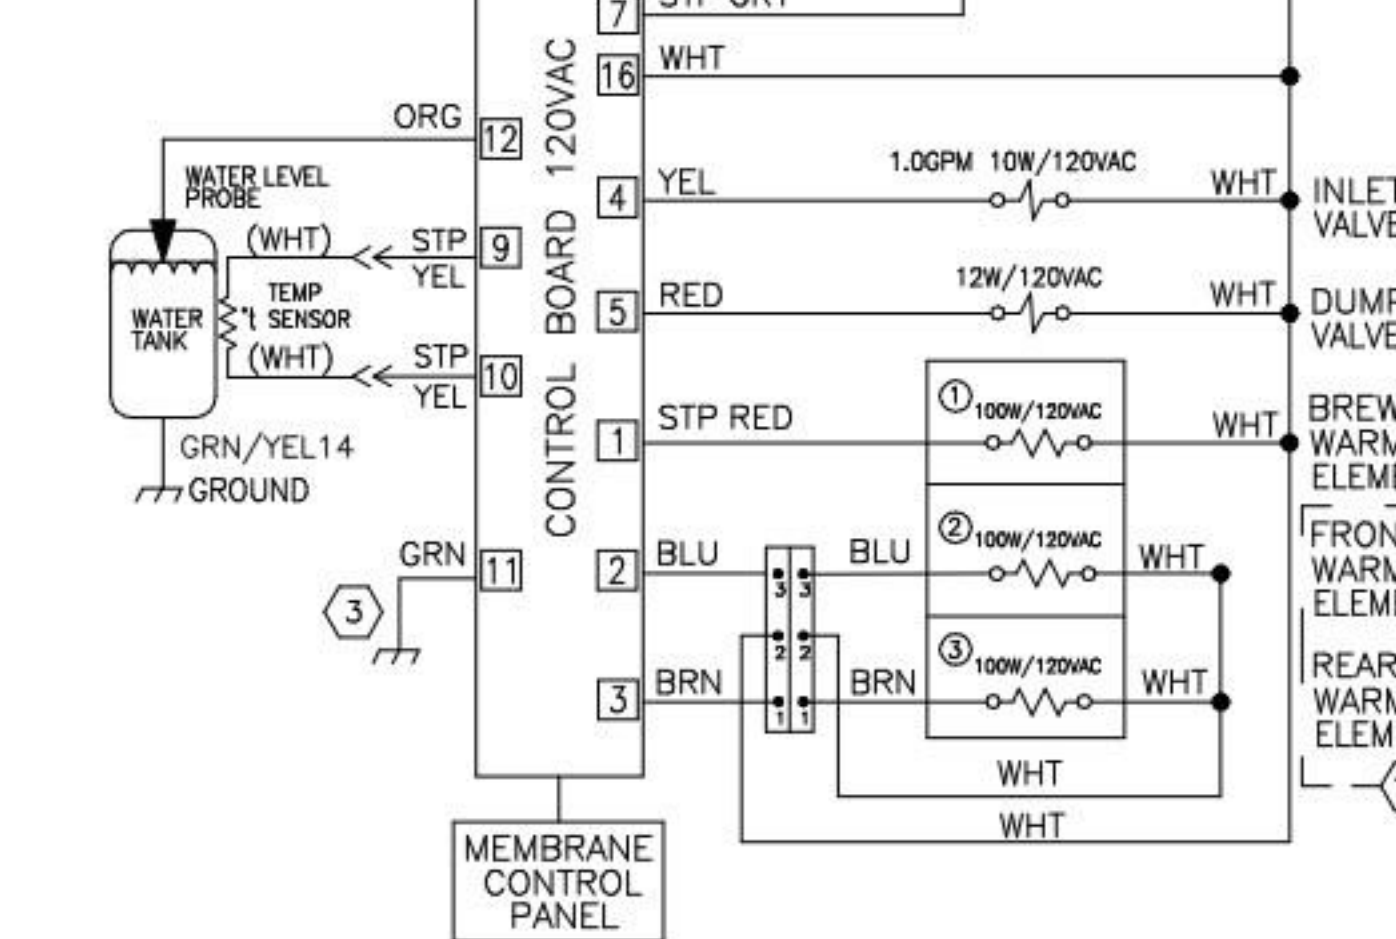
7 STP GRY
16 WHT
ORG
12
CONTROL BOARD 120VAC
WATER LEVEL PROBE
4 YEL
1.0GPM 10W/120VAC
WHT
INLET VALVE
(WHT)
STP
9
YEL
TEMP SENSOR
WATER TANK
5 RED
12W/120VAC
WHT
DUMP VALVE
(WHT)
STP
10
YEL
GRN/YEL14
GROUND
1 STP RED
① 100W/120VAC
WHT
BREW WARM ELEM
FRONT WARM ELEM
GRN
11
3
2 BLU
3 3
BLU
② 100W/120VAC
WHT
2 2
REAR WARM ELEM
3 BRN
1 1
BRN
③ 100W/120VAC
WHT
WHT
WHT
MEMBRANE CONTROL PANEL